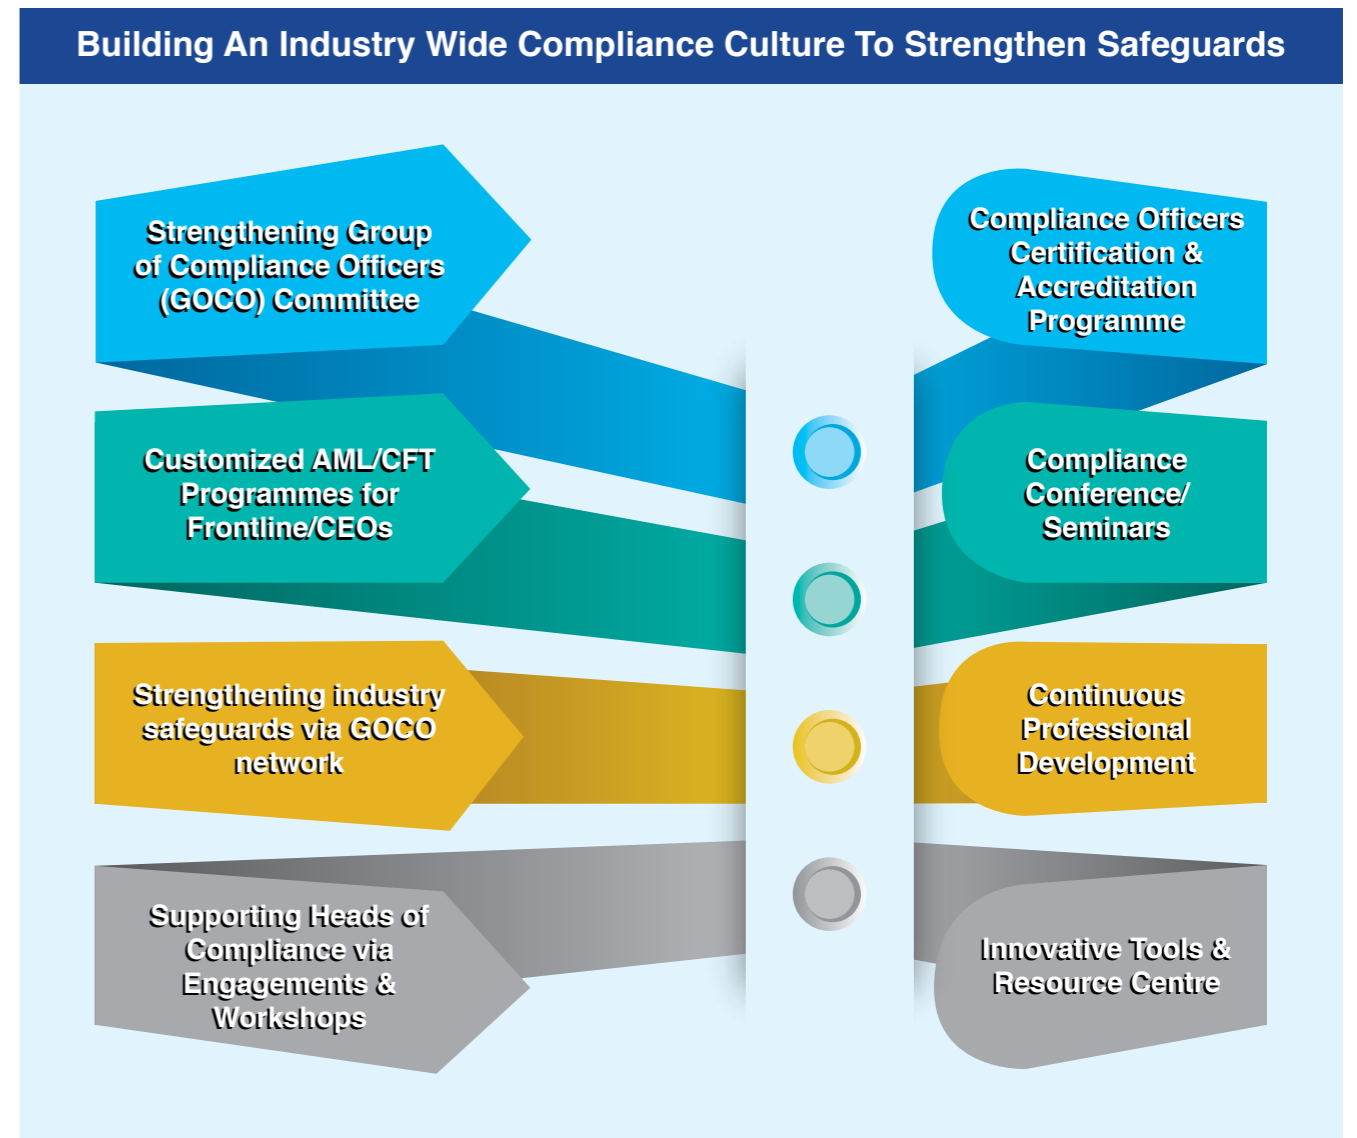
Building An Industry Wide Compliance Culture To Strengthen Safeguards

Strengthening Group of Compliance Officers (GOCO) Committee

Compliance Officers Certification & Accreditation Programme

Customized AML/CFT Programmes for Frontline/CEOs

Compliance Conference/ Seminars

Strengthening industry safeguards via GOCO network

Continuous Professional Development

Supporting Heads of Compliance via Engagements & Workshops

Innovative Tools & Resource Centre